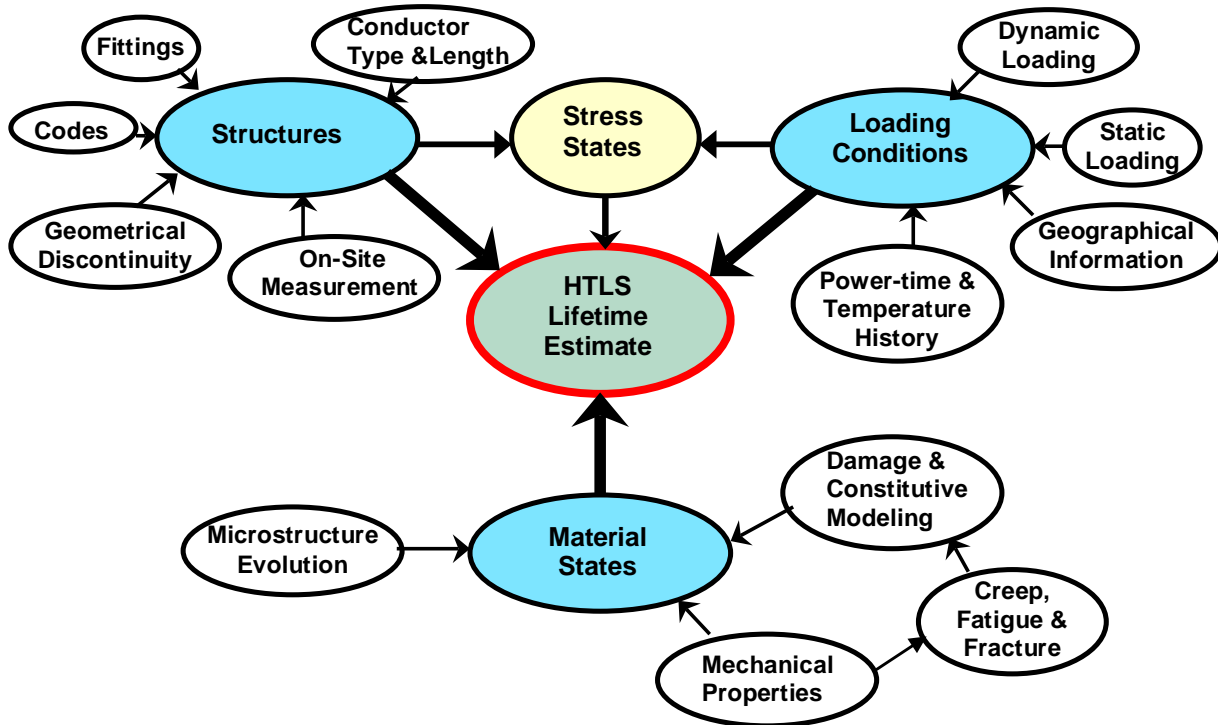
Fittings

Conductor Type &Length

Codes

Structures

Geometrical Discontinuity

On-Site Measurement

Stress States

Dynamic Loading

Loading Conditions

Static Loading

Geographical Information

Power-time & Temperature History

HTLS Lifetime Estimate

Microstructure Evolution

Material States

Damage & Constitutive Modeling

Creep, Fatigue & Fracture

Mechanical Properties